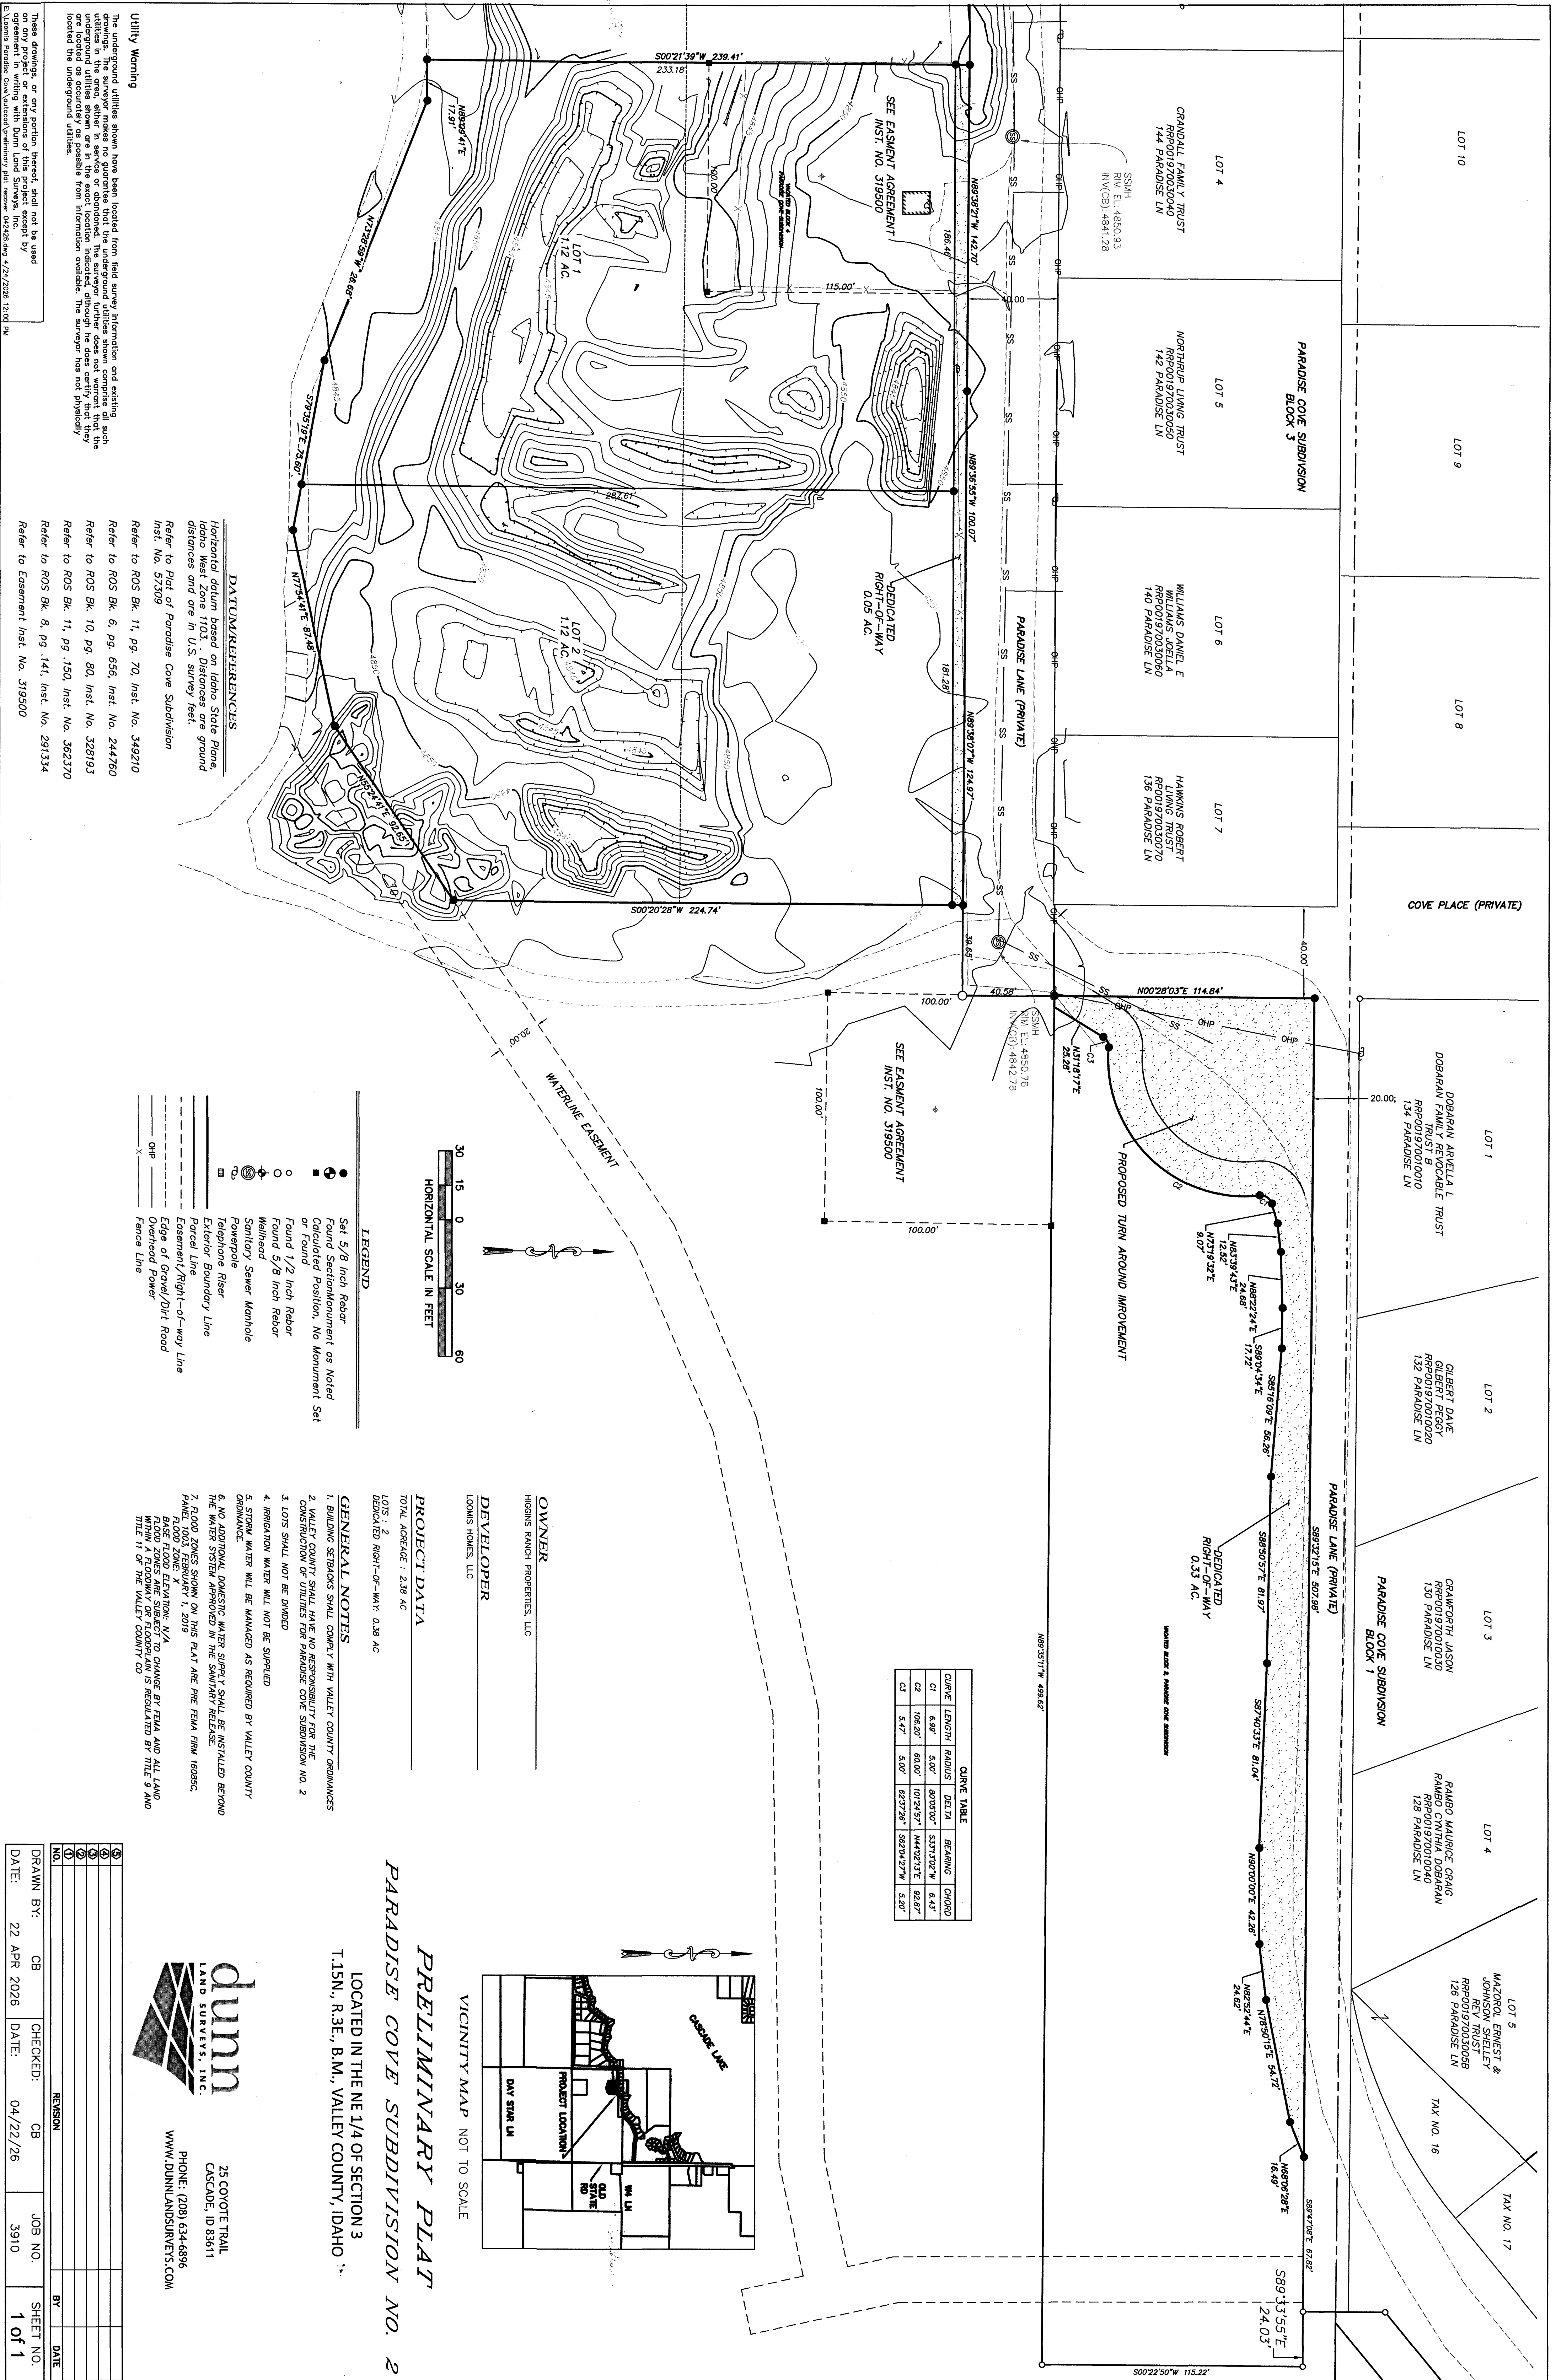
PRELIMINARY PLAT
PARADISE COVE SUBDIVISION NO. 2
LOCATED IN THE NE 1/4 OF SECTION 3
T.15N., R.3E., B.M., VALLEY COUNTY, IDAHO

VICINITY MAP NOT TO SCALE

CASCADE LAKE
PROJECT LOCATION
DAY STAR LN
OLD STATE RD
WA LN

dunn
LAND SURVEYS, INC.
25 COYOTE TRAIL
CASCADE, ID 83611
PHONE: (208) 634-6896
WWW.DUNNLANDSURVEYS.COM

| NO. | REVISION | BY | DATE |
|---|---|---|---|
| 1 | | | |
| 2 | | | |
| 3 | | | |
| 4 | | | |
| 5 | | | |

| DRAWN BY: | CB | CHECKED: | CB | JOB NO. | SHEET NO. |
|---|---|---|---|---|---|
| DATE: | 22 APR 2026 | DATE: | 04/22/26 | 3910 | 1 of 1 |

OWNER
HIGGINS RANCH PROPERTIES, LLC

DEVELOPER
LOOMIS HOMES, LLC

PROJECT DATA
TOTAL ACREAGE : 2.38 AC
LOTS : 2
DEDICATED RIGHT-OF-WAY: 0.38 AC

GENERAL NOTES
1. BUILDING SETBACKS SHALL COMPLY WITH VALLEY COUNTY ORDINANCES
2. VALLEY COUNTY SHALL HAVE NO RESPONSIBILITY FOR THE CONSTRUCTION OF UTILITIES FOR PARADISE COVE SUBDIVISION NO. 2
3. LOTS SHALL NOT BE DIVIDED
4. IRRIGATION WATER WILL NOT BE SUPPLIED
5. STORM WATER WILL BE MANAGED AS REQUIRED BY VALLEY COUNTY ORDINANCE.
6. NO ADDITIONAL DOMESTIC WATER SUPPLY SHALL BE INSTALLED BEYOND THE WATER SYSTEM APPROVED IN THE SANITARY RELEASE.
7. FLOOD ZONES SHOWN ON THIS PLAT ARE PER FEMA FIRM 16085C, PANEL 1003, FEBRUARY 1, 2019
FLOOD ZONE:
BASE FLOOD ELEVATION: N/A
FLOOD ZONES ARE SUBJECT TO CHANGE BY FEMA AND ALL LAND WITHIN A FLOODWAY OR FLOODPLAIN IS REGULATED BY TITLE 9 AND TITLE 11 OF THE VALLEY COUNTY CO

| CURVE TABLE | | | | | |
|---|---|---|---|---|---|
| CURVE | LENGTH | RADIUS | DELTA | BEARING | CHORD |
| C1 | 6.99' | 5.00' | 80°05'00" | S33°13'02"W | 6.43' |
| C2 | 106.20' | 60.00' | 101°24'57" | N44°02'13"E | 92.87' |
| C3 | 5.47' | 5.00' | 62°37'26" | S62°04'27"W | 5.20' |

LEGEND
Set 5/8 Inch Rebar
Found Section Monument as Noted
Calculated Position, No Monument Set or Found
Found 1/2 Inch Rebar
Found 5/8 Inch Rebar
Wellhead
Sanitary Sewer Manhole
Powerpole
Telephone Riser
Exterior Boundary Line
Parcel Line
Easement/Right-of-way Line
Edge of Gravel/Dirt Road
OHP Overhead Power
X Fence Line

30 15 0 30 60
HORIZONTAL SCALE IN FEET

DATUM/REFERENCES
Horizontal datum based on Idaho State Plane, Idaho West Zone 1103. . Distances are ground distances and are in U.S. survey feet.
Refer to Plat of Paradise Cove Subdivision Inst. No. 57309
Refer to ROS Bk. 11, pg. 70, Inst. No. 349210
Refer to ROS Bk. 6, pg. 656, Inst. No. 244760
Refer to ROS Bk. 10, pg. 80, Inst. No. 328193
Refer to ROS Bk. 11, pg .150, Inst. No. 362370
Refer to ROS Bk. 8, pg .141, Inst. No. 291334
Refer to Easement Inst. No. 319500

Utility Warning
The underground utilities shown have been located from field survey information and existing drawings. The surveyor makes no guarantee that the underground utilities shown comprise all such utilities in the area, either in service or abandoned. The surveyor further does not warrant that the underground utilities shown are in the exact location indicated, although he does certify that they are located as accurately as possible from information available. The surveyor has not physically located the underground utilities.

These drawings, or any portion thereof, shall not be used on any project or extension of this project except by agreement in writing with Dunn Land Surveys, Inc.
E:\Loomis Paradise Cove\autocad\preliminary plat recover 042426.dwg 4/24/2026 12:02 PM

LOT 10
LOT 9
LOT 8
LOT 4
CRANDALL FAMILY TRUST RRP00197003004O 144 PARADISE LN
LOT 5
NORTHRUP LIVING TRUST RRP00197003005O 142 PARADISE LN
PARADISE COVE SUBDIVSION BLOCK 3
LOT 6
WILLIAMS DANIEL E WILLIAMS JOELLA RRP00197003006O 140 PARADISE LN
LOT 7
HAWKINS ROBERT LIVING TRUST RRP00197003007O 136 PARADISE LN
COVE PLACE (PRIVATE)
SSMH RIM EL: 4850.93 INV(CB) 4841.28
SSMH RIM EL: 4850.76 INV(CB): 4842.78
SEE EASMENT AGREEMENT INST. NO. 319500
SEE EASMENT AGREEMENT INST. NO. 319500
PARADISE LANE (PRIVATE)
DEDICATED RIGHT-OF-WAY 0.05 AC.
LOT 1 1.12 AC.
LOT 2 1.12 AC.
S00°21'39"W 239.41'
233.18'
N89°38'21"W 142.70'
186.46'
115.00'
40.00
N89°36'55"W 100.07'
267.61'
N89°39'07"W 124.97'
181.28'
S00°20'28"W 224.74'
39.65'
40.58'
100.00'
100.00'
100.00'
20.00'
N00°28'03"E 114.84'
40.00'
20.00;
N89°39'41"E 17.91'
N73°28'59"W 28.68'
S79°39'19"E 75.60'
N77°54'41"E 87.48'
N85°24'41"E 92.65'
N31°51'17"E 23.28'
C1 C2 C3
WATERLINE EASEMENT
PROPOSED TURN AROUND IMPROVEMENT
LOT 1
DOBARAN ARVELLA L DOBARAN FAMILY REVOCABLE TRUST RRP00197001001O 134 PARADISE LN
LOT 2
GILBERT DAVE GILBERT PEGGY RRP00197001002O 132 PARADISE LN
LOT 3
CRAWFORTH JASON RRP00197001003O 130 PARADISE LN
PARADISE COVE SUBDIVISION BLOCK 1
LOT 4
RAMBO MAURICE CRAIG RAMBO CYNTHIA DOBARAN RRP00197001004O 128 PARADISE LN
LOT 5
MAZOROL ERNEST & JOHNSON SHELLEY REV TRUST RRP00197003005B 126 PARADISE LN
TAX NO. 16
TAX NO. 17
PARADISE LANE (PRIVATE)
S89°32'15"E 507.98'
DEDICATED RIGHT-OF-WAY 0.33 AC.
N73°18'32"E 9.07'
N83°39'43"E 12.52'
N88°22'24"E 24.68'
S89°14'34"E 17.72'
S85°16'09"E 56.26'
S88°50'57"E 81.97'
S87°40'33"E 81.04'
N90°00'00"E 42.26'
N82°52'44"E 24.62'
N78°50'15"E 54.72'
N86°06'28"E 16.49'
S89°47'08"E 67.85'
S89°33'55"E 24.03'
N89°35'11"W 498.62'
S00°22'50"W 115.22'